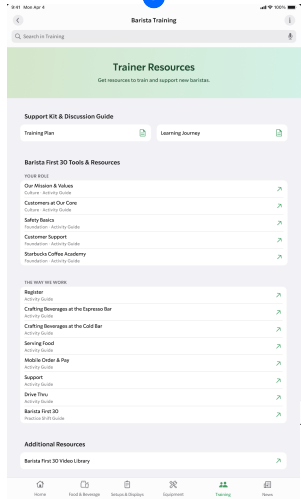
9:41 Mon Apr 4

100%

Barista Training

Search in Training

Trainer Resources

Get resources to train and support new baristas.

Support Kit & Discussion Guide

Training Plan

Learning Journey

Barista First 30 Tools & Resources

YOUR ROLE

Our Mission & Values
Culture · Activity Guide

Customers at Our Core
Culture · Activity Guide

Safety Basics
Foundation · Activity Guide

Customer Support
Foundation · Activity Guide

Starbucks Coffee Academy
Foundation · Activity Guide

THE WAY WE WORK

Register
Activity Guide

Crafting Beverages at the Espresso Bar
Activity Guide

Crafting Beverages at the Cold Bar
Activity Guide

Serving Food
Activity Guide

Mobile Order & Pay
Activity Guide

Support
Activity Guide

Drive Thru
Activity Guide

Barista First 30
Practice Shift Guide

Additional Resources

Barista First 30 Video Library

Home

Food & Beverage

Setups & Displays

Equipment

Training

News